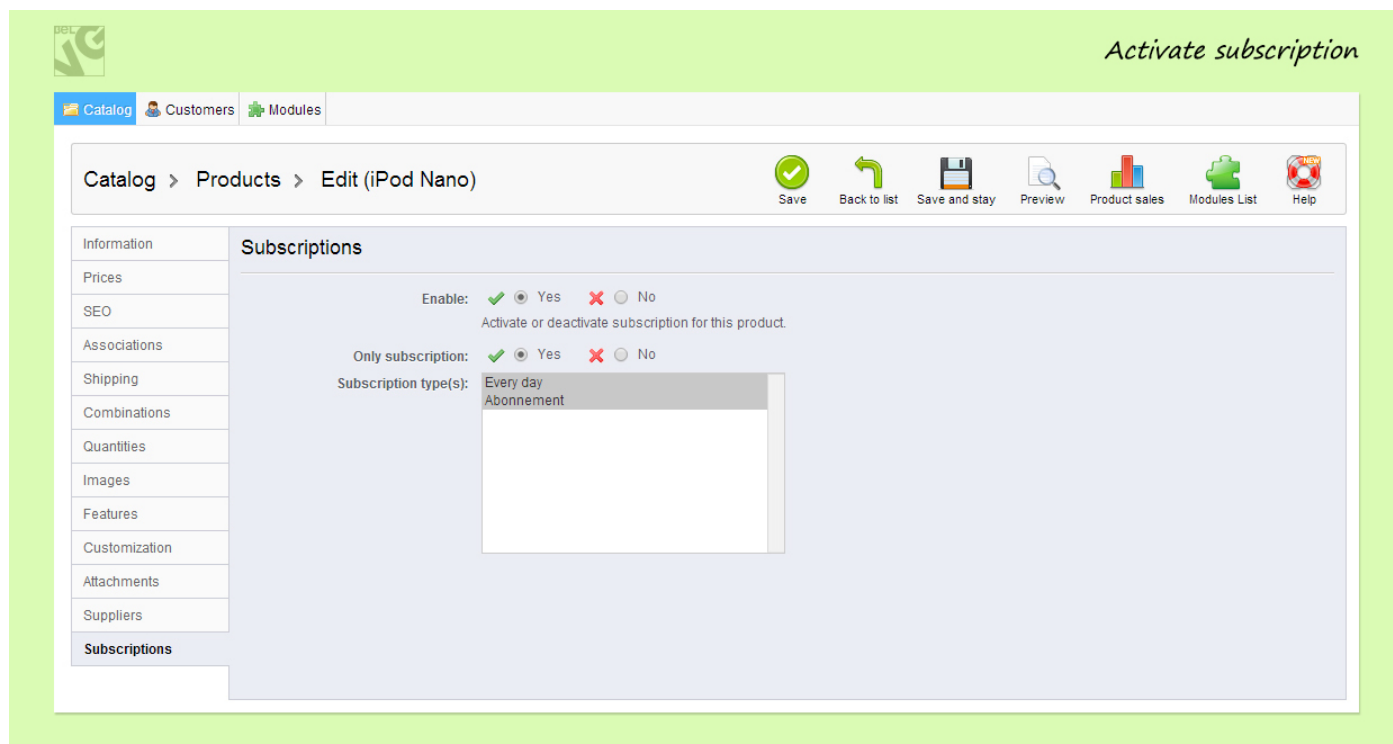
Activate subscription

Catalog Customers Modules

Catalog > Products > Edit (iPod Nano)

Save Back to list Save and stay Preview Product sales Modules List Help

NEW

Information
Prices
SEO
Associations
Shipping
Combinations
Quantities
Images
Features
Customization
Attachments
Suppliers
Subscriptions

Subscriptions

Enable: Yes No

Activate or deactivate subscription for this product.

Only subscription: Yes No

Subscription type(s): Every day
Abonnement